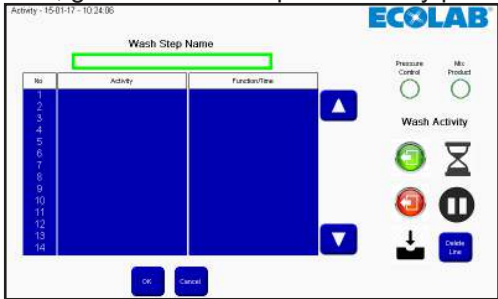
Activity - 15-01-17 - 10:24:06

ECOLAB

Wash Step Name

| No | Activity | Function/Time |
|---|---|---|
| 1 | | |
| 2 | | |
| 3 | | |
| 4 | | |
| 5 | | |
| 6 | | |
| 7 | | |
| 8 | | |
| 9 | | |
| 10 | | |
| 11 | | |
| 12 | | |
| 13 | | |
| 14 | | |

Pressure Control

Mix Product

Wash Activity

Delete Line

OK

Cancel